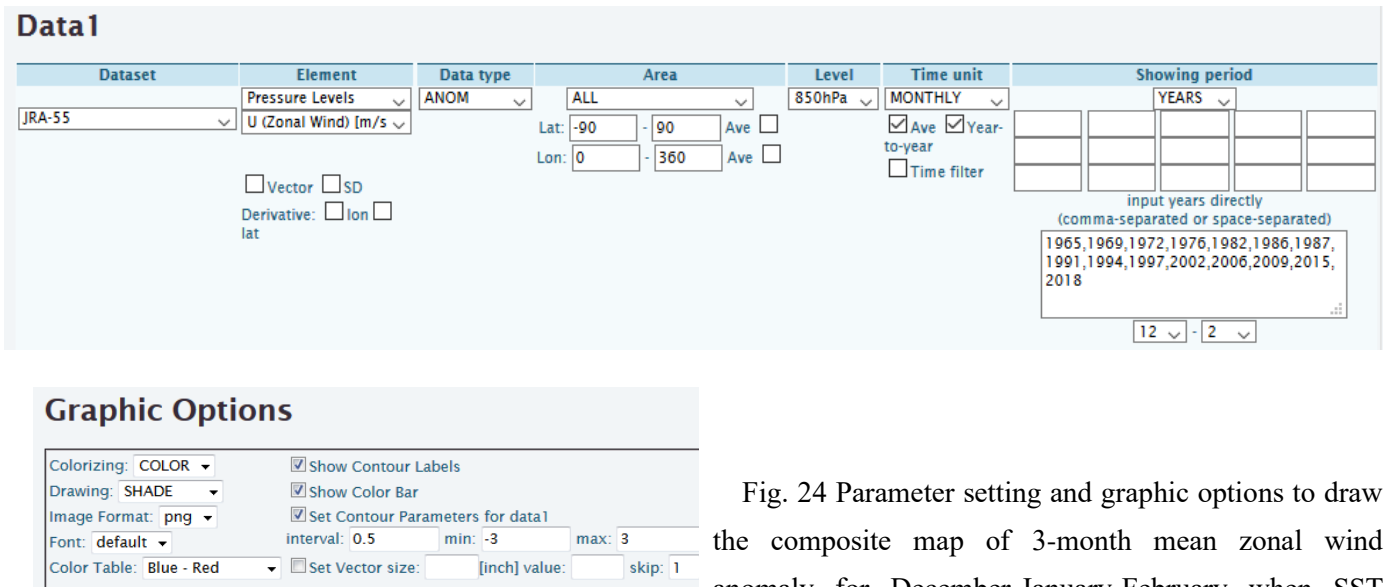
Data1

| Dataset | Element | Data type | Area | Level | Time unit | Showing period |
|---|---|---|---|---|---|---|
| JRA-55 | Pressure Levels<br>U (Zonal Wind) [m/s<br>Vector SD<br>Derivative: lon lat | ANOM | ALL<br>Lat: -90 - 90 Ave<br>Lon: 0 - 360 Ave | 850hPa | MONTHLY<br>Ave Year-to-year<br>Time filter | YEARS<br>input years directly (comma-separated or space-separated)<br>1965,1969,1972,1976,1982,1986,1987, 1991,1994,1997,2002,2006,2009,2015, 2018<br>12 - 2 |

Graphic Options

Colorizing: COLOR
Drawing: SHADE
Image Format: png
Font: default
Color Table: Blue - Red

Show Contour Labels
Show Color Bar
Set Contour Parameters for data1
interval: 0.5 min: -3 max: 3
Set Vector size: [inch] value: skip: 1

Fig. 24 Parameter setting and graphic options to draw the composite map of 3-month mean zonal wind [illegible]